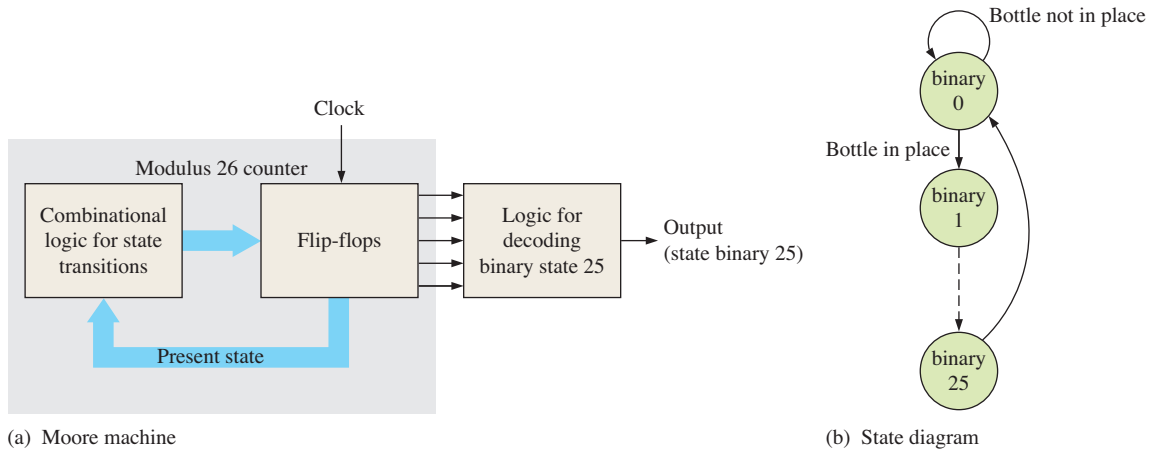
Clock

Modulus 26 counter

Combinational logic for state transitions

Flip-flops

Logic for decoding binary state 25

Output (state binary 25)

Present state

(a) Moore machine

Bottle not in place

binary 0

Bottle in place

binary 1

binary 25

(b) State diagram